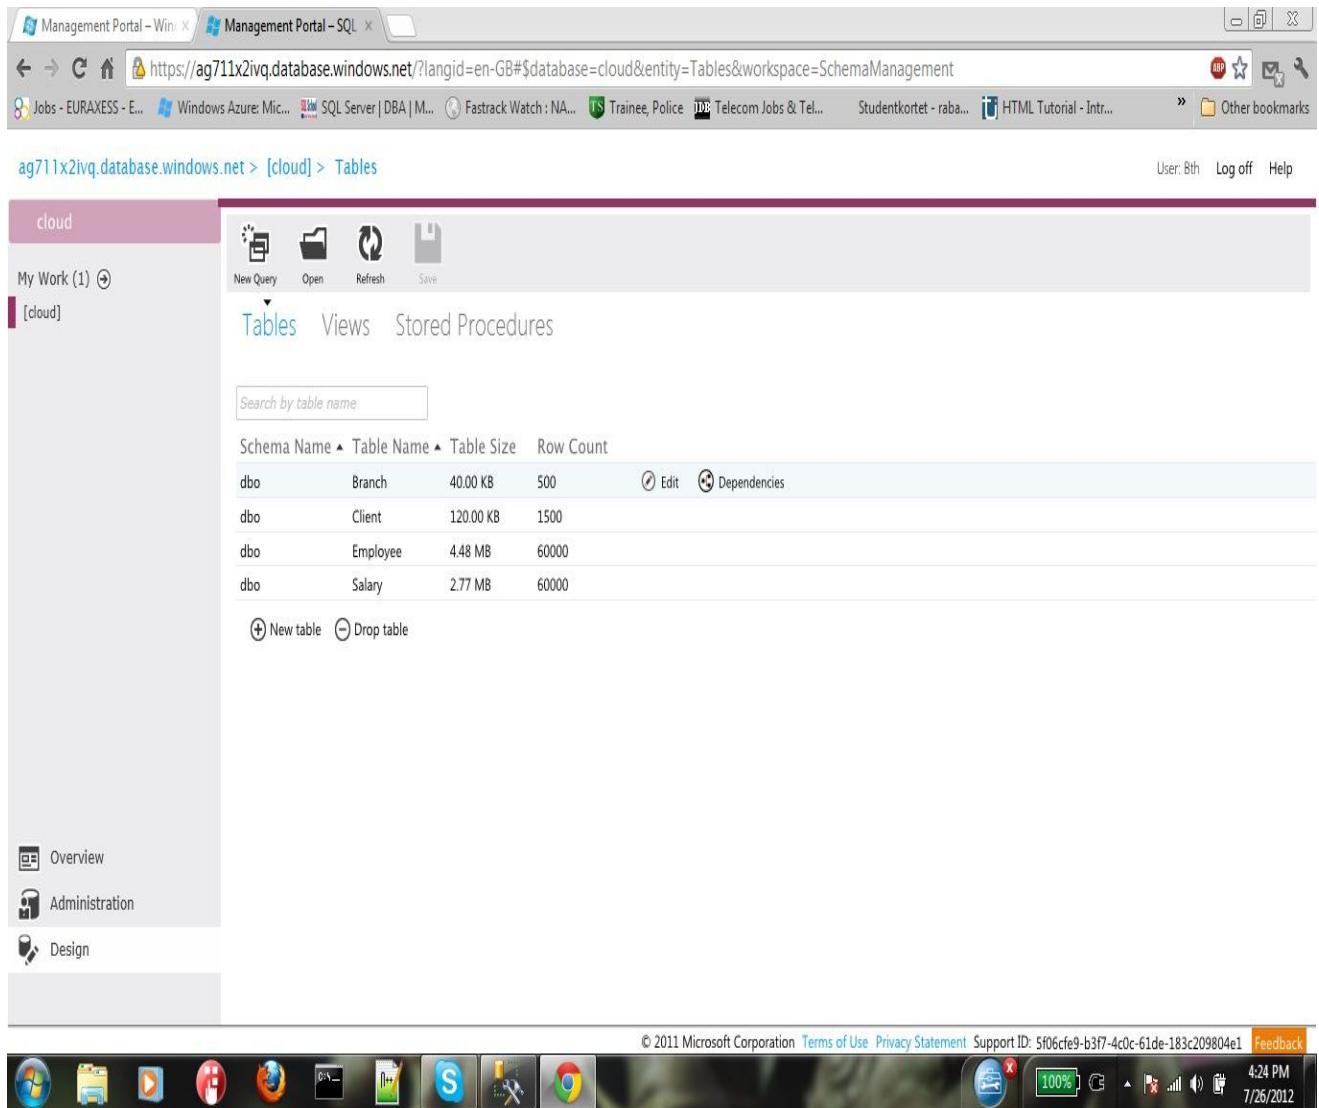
Management Portal – Win ×
Management Portal – SQL ×

https://ag711x2ivq.database.windows.net/?langid=en-GB#$database=cloud&entity=Tables&workspace=SchemaManagement

Jobs - EURAXESS - E... Windows Azure: Mic... SQL Server | DBA | M... Fastrack Watch : NA... Trainee, Police Telecom Jobs & Tel... Studentkortet - raba... HTML Tutorial - Intr... » Other bookmarks

ag711x2ivq.database.windows.net > [cloud] > Tables

User: Bth Log off Help

cloud

My Work (1)

[cloud]

New Query Open Refresh Save

Tables Views Stored Procedures

Search by table name

| Schema Name | Table Name | Table Size | Row Count | |
|---|---|---|---|---|
| dbo | Branch | 40.00 KB | 500 | Edit Dependencies |
| dbo | Client | 120.00 KB | 1500 | |
| dbo | Employee | 4.48 MB | 60000 | |
| dbo | Salary | 2.77 MB | 60000 | |

New table Drop table

Overview

Administration

Design

© 2011 Microsoft Corporation Terms of Use Privacy Statement Support ID: 5f06cfe9-b3f7-4c0c-61de-183c209804e1 Feedback

100%

4:24 PM
7/26/2012